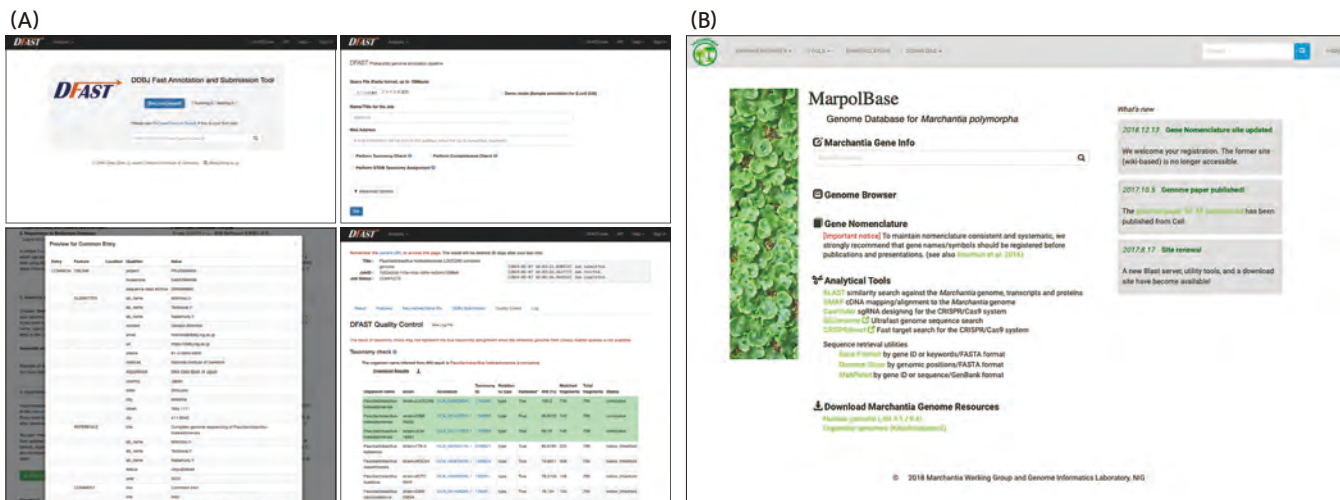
(A)

DFAST

DDBJ Fast Annotation and Submission Tool

DFAST Prokaryotic genome annotation pipeline

Query File (Fasta format, up to 15Mbyte)

Name/Title for the Job

Mail Address

Perform Taxonomy Check

Perform Completeness Check

Advanced Options

Run

Preview for Common Entry

Entry | Feature | Location | Qualifier | Value

COMMON | DBLINK

SUBMITTER

REFERENCE

COMMENT

DFAST Quality Control

Taxonomy check

Download Results

(B)

MarpolBase

Genome Database for *Marchantia polymorpha*

Marchantia Gene Info

Genome Browser

Gene Nomenclature

[Important notice] To maintain nomenclature consistent and systematic, we strongly recommend that gene names/symbols should be registered before publications and presentations. (see also Bowman et al. 2016)

Analytical Tools

BLAST similarity search against the *Marchantia* genome, transcripts and proteins

GMAP cDNA mapping/alignment to the *Marchantia* genome

CasValue sgRNA designing for the CRISPR/Cas9 system

GGGenome Ultrafast genome sequence search

CRISPRdirect Fast target search for the CRISPR/Cas9 system

Sequence retrieval utilities

Gene Fetcher by gene ID or keywords/FASTA format

Genome Slicer by genomic positions/FASTA format

WebPetrol by gene ID or sequence/GenBank format

Download Marchantia Genome Resources

What's new

2018.12.13 Gene Nomenclature site updated

We welcome your registration. The former site (wiki-based) is no longer accessible.

2017.10.5 Genome paper published!

The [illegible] has been published from Cell.

2017.8.17 Site renewal

A new Blast server, utility tools, and a download site have become available!

© 2018 Marchantia Working Group and Genome Informatics Laboratory, NIG